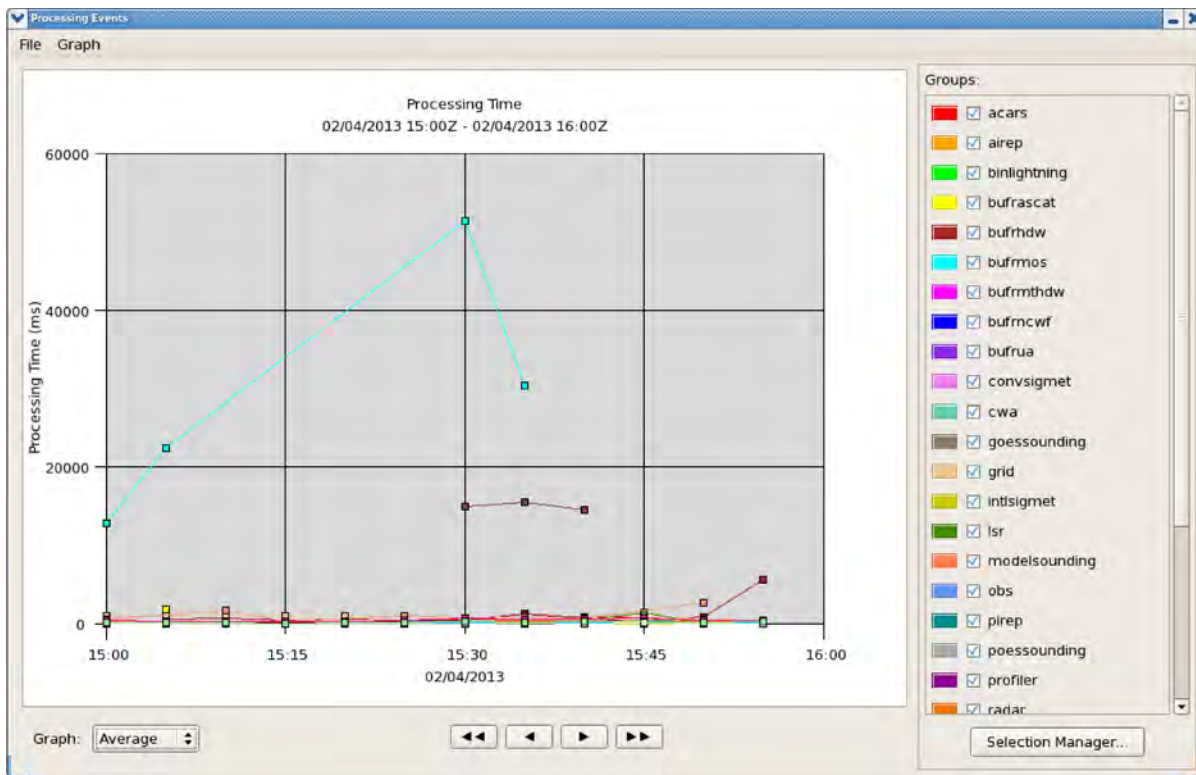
Processing Events

File Graph

Processing Time
02/04/2013 15:00Z - 02/04/2013 16:00Z

60000
40000
20000
0

Processing Time (ms)

15:00 15:15 15:30 15:45 16:00
02/04/2013

Groups:
acars
airep
binlightning
bufrascat
bufrhdw
bufrmos
bufrmthdw
bufrncwf
bufrua
convsigmet
cwa
goessounding
grid
intlsigmet
lsr
modelsounding
obs
pirep
poessounding
profiler
radar

Graph: Average

Selection Manager...